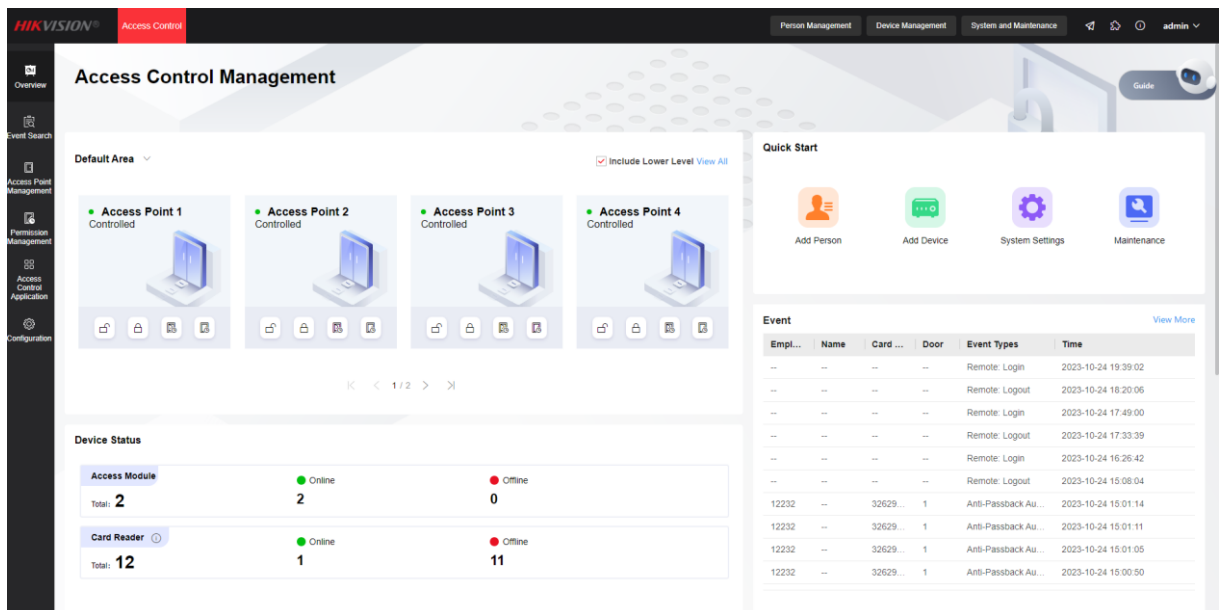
HIKVISION® Access Control

Person Management Device Management System and Maintenance admin

Overview

Event Search

Access Point Management

Permission Management

Access Control Application

Configuration

Access Control Management

Guide

Default Area

Include Lower Level View All

• Access Point 1
Controlled

• Access Point 2
Controlled

• Access Point 3
Controlled

• Access Point 4
Controlled

1 / 2

Quick Start

Add Person

Add Device

System Settings

Maintenance

Event

View More

| Empl... | Name | Card ... | Door | Event Types | Time |
|---|---|---|---|---|---|
| -- | -- | -- | -- | Remote: Login | 2023-10-24 19:39:02 |
| -- | -- | -- | -- | Remote: Logout | 2023-10-24 18:20:06 |
| -- | -- | -- | -- | Remote: Login | 2023-10-24 17:49:00 |
| -- | -- | -- | -- | Remote: Logout | 2023-10-24 17:33:39 |
| -- | -- | -- | -- | Remote: Login | 2023-10-24 16:26:42 |
| -- | -- | -- | -- | Remote: Logout | 2023-10-24 15:08:04 |
| 12232 | -- | 32629... | 1 | Anti-Passback Au... | 2023-10-24 15:01:14 |
| 12232 | -- | 32629... | 1 | Anti-Passback Au... | 2023-10-24 15:01:11 |
| 12232 | -- | 32629... | 1 | Anti-Passback Au... | 2023-10-24 15:01:05 |
| 12232 | -- | 32629... | 1 | Anti-Passback Au... | 2023-10-24 15:00:50 |

Device Status

Access Module
Total: 2
Online
2
Offline
0

Card Reader
Total: 12
Online
1
Offline
11